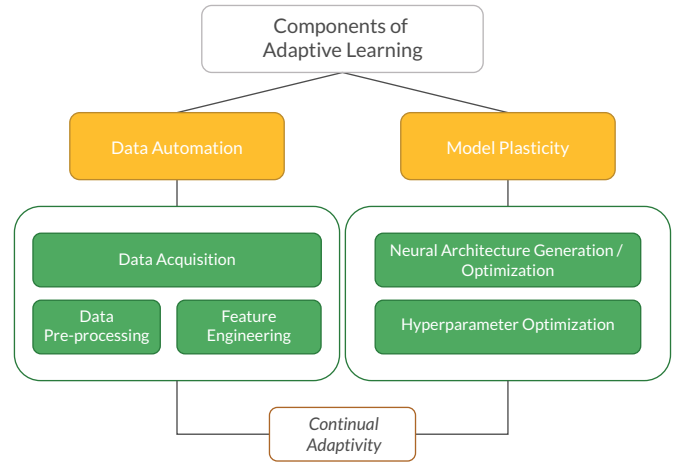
Components of Adaptive Learning

Data Automation

Model Plasticity

Data Acquisition

Data Pre-processing

Feature Engineering

Neural Architecture Generation / Optimization

Hyperparameter Optimization

Continual Adaptivity